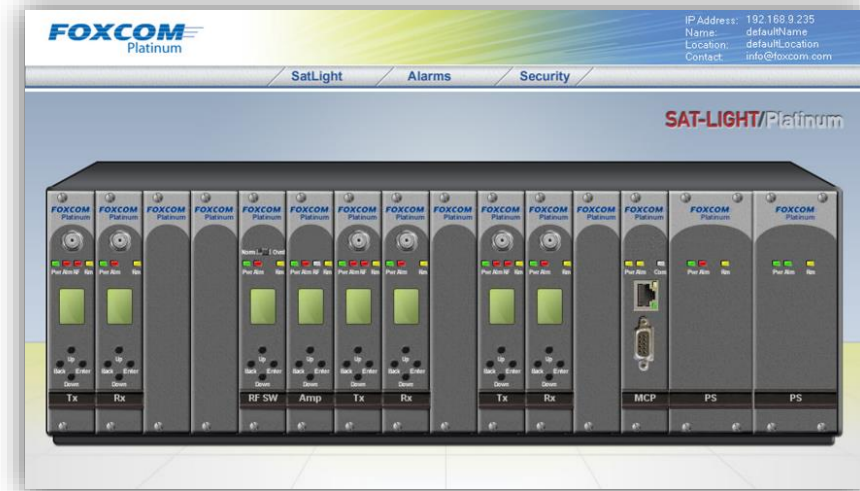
FOXCOM Platinum

IP Address: 192.168.9.235
Name: defaultName
Location: defaultLocation
Contact: info@foxcom.com

SatLight
Alarms
Security

SAT-LIGHT/Platinum

FOXCOM Platinum
Pwr Alm RF Rm
Up
Back Enter
Down
Tx

FOXCOM Platinum
Pwr Alm Rm
Up
Back Enter
Down
Rx

FOXCOM Platinum

FOXCOM Platinum

FOXCOM Platinum
Norm Ovrd
Pwr Alm RF Rm
Up
Back Enter
Down
RF SW

FOXCOM Platinum
Pwr Alm RF Rm
Up
Back Enter
Down
Amp

FOXCOM Platinum
Pwr Alm RF Rm
Up
Back Enter
Down
Tx

FOXCOM Platinum
Pwr Alm Rm
Up
Back Enter
Down
Rx

FOXCOM Platinum

FOXCOM Platinum
Pwr Alm RF Rm
Up
Back Enter
Down
Tx

FOXCOM Platinum
Pwr Alm Rm
Up
Back Enter
Down
Rx

FOXCOM Platinum

FOXCOM Platinum
Pwr Alm Com
MCP

FOXCOM Platinum
Pwr Alm Rm
PS

FOXCOM Platinum
Pwr Alm Rm
PS